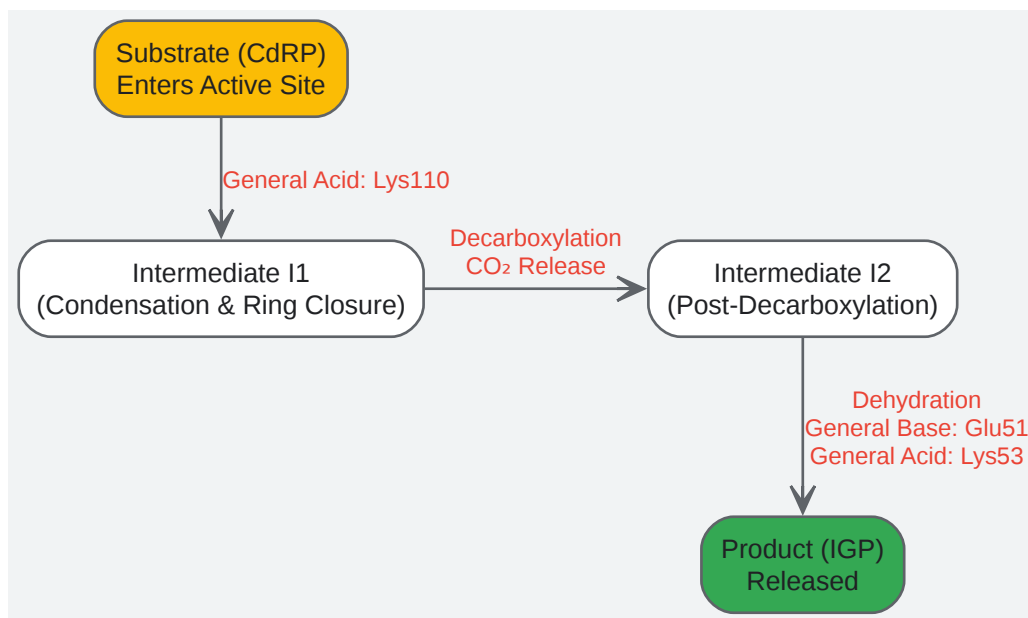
Substrate (CdRP) Enters Active Site

General Acid: Lys110

Intermediate I1 (Condensation & Ring Closure)

Decarboxylation $CO_2$ Release

Intermediate I2 (Post-Decarboxylation)

Dehydration
General Base: Glu51
General Acid: Lys53

Product (IGP) Released